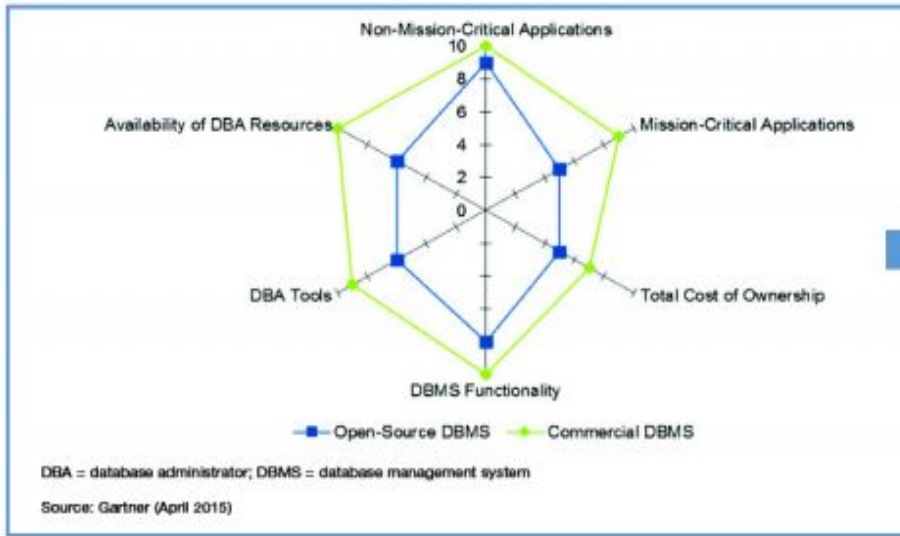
Non-Mission-Critical Applications
10
8
6
4
2
0
Availability of DBA Resources
Mission-Critical Applications
DBA Tools
Total Cost of Ownership
DBMS Functionality

Open-Source DBMS
Commercial DBMS

DBA = database administrator; DBMS = database management system

Source: Gartner (April 2015)